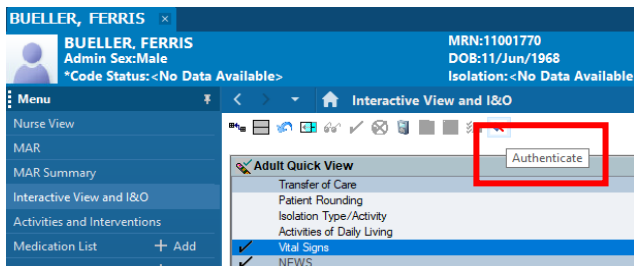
BUELLER, FERRIS ×

BUELLER, FERRIS
Admin Sex:Male
*Code Status:<No Data Available>

MRN:11001770
DOB:11/Jun/1968
Isolation:<No Data Available

Menu

Nurse View
MAR
MAR Summary
Interactive View and I&O
Activities and Interventions
Medication List + Add

Interactive View and I&O

Authenticate

Adult Quick View
Transfer of Care
Patient Rounding
Isolation Type/Activity
Activities of Daily Living
✓ Vital Signs
✓ NEWS